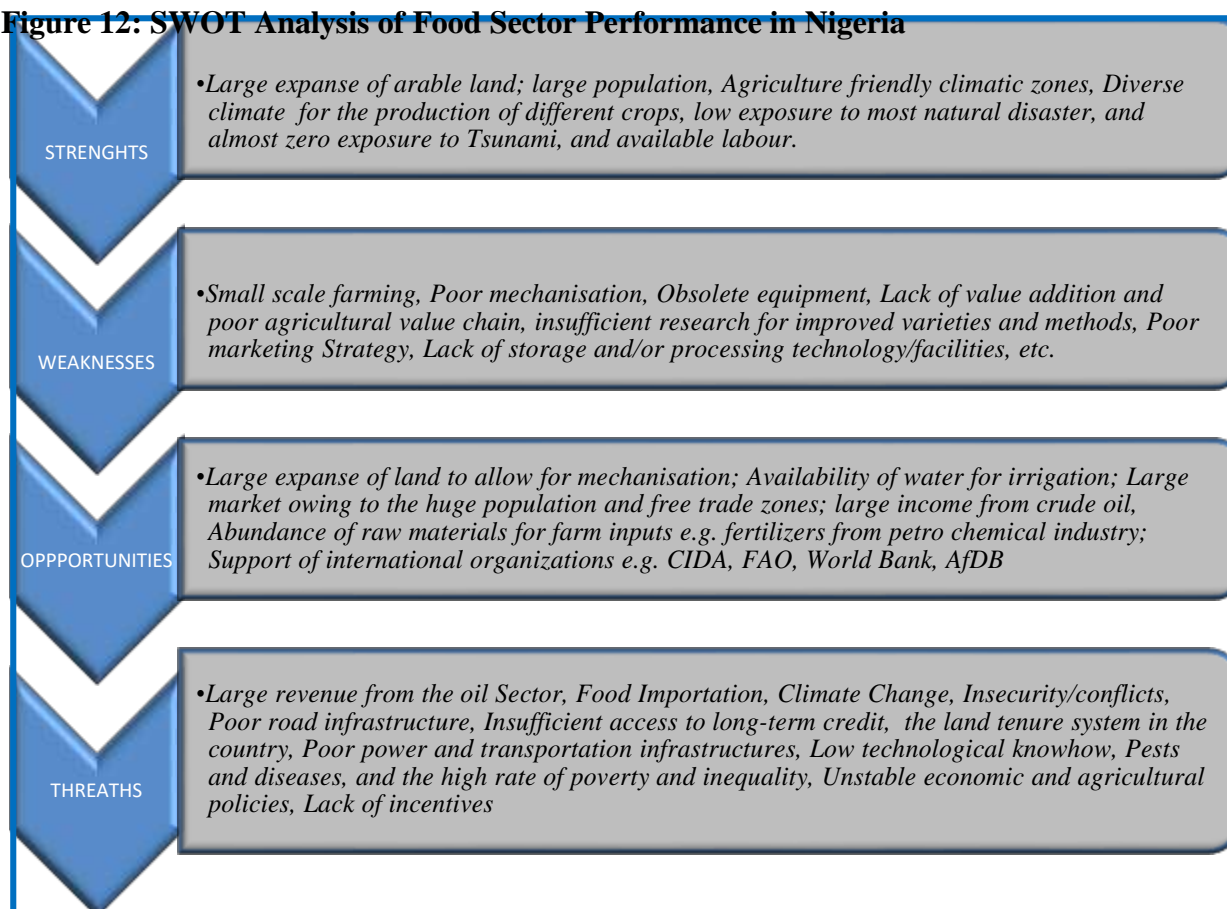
Figure 12: SWOT Analysis of Food Sector Performance in Nigeria

STRENGHTS

•Large expanse of arable land; large population, Agriculture friendly climatic zones, Diverse climate for the production of different crops, low exposure to most natural disaster, and almost zero exposure to Tsunami, and available labour.

WEAKNESSES

•Small scale farming, Poor mechanisation, Obsolete equipment, Lack of value addition and poor agricultural value chain, insufficient research for improved varieties and methods, Poor marketing Strategy, Lack of storage and/or processing technology/facilities, etc.

OPPPORTUNITIES

•Large expanse of land to allow for mechanisation; Availability of water for irrigation; Large market owing to the huge population and free trade zones; large income from crude oil, Abundance of raw materials for farm inputs e.g. fertilizers from petro chemical industry; Support of international organizations e.g. CIDA, FAO, World Bank, AfDB

THREATHS

•Large revenue from the oil Sector, Food Importation, Climate Change, Insecurity/conflicts, Poor road infrastructure, Insufficient access to long-term credit, the land tenure system in the country, Poor power and transportation infrastructures, Low technological knowhow, Pests and diseases, and the high rate of poverty and inequality, Unstable economic and agricultural policies, Lack of incentives